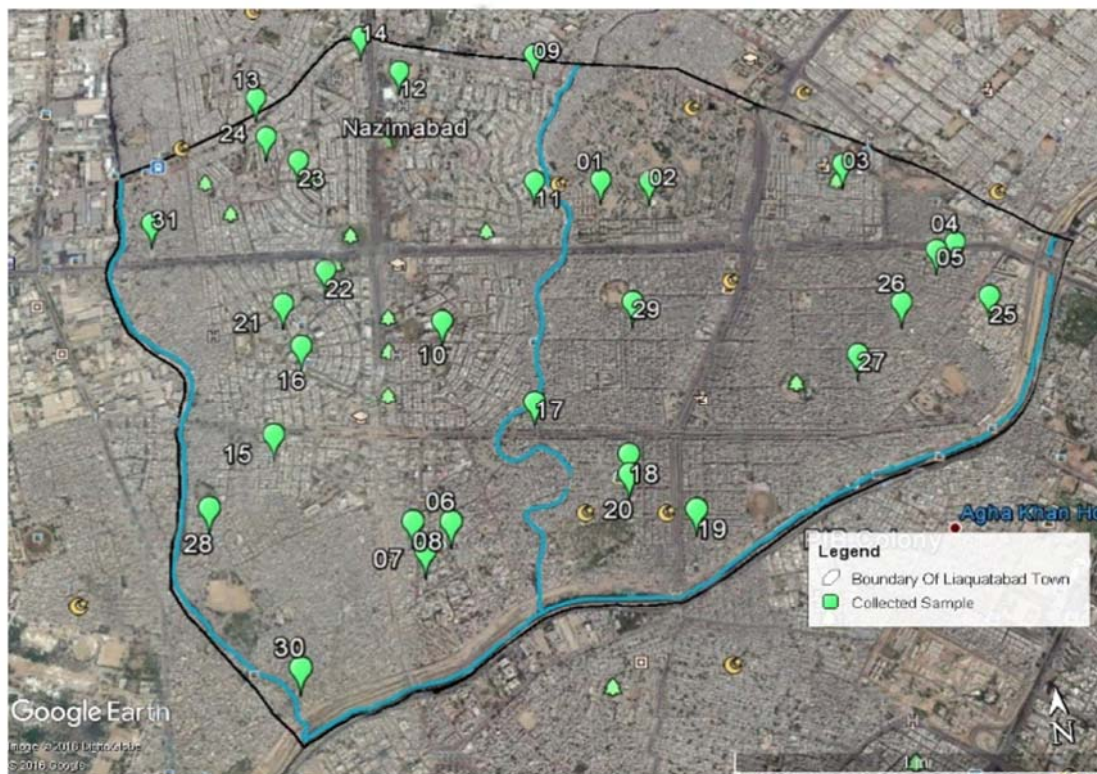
14
09
13
12
Nazimabad
24
01
02
03
23
11
31
04
05
22
26
25
21
29
10
27
16
17
15
18
06
20
19
28
08
07
30
Agha Khan Ho
PIB Colony
Legend
Boundary Of Liaquatabad Town
Collected Sample
Google Earth
Image © 2016 DigitalGlobe
© 2016 Google
N